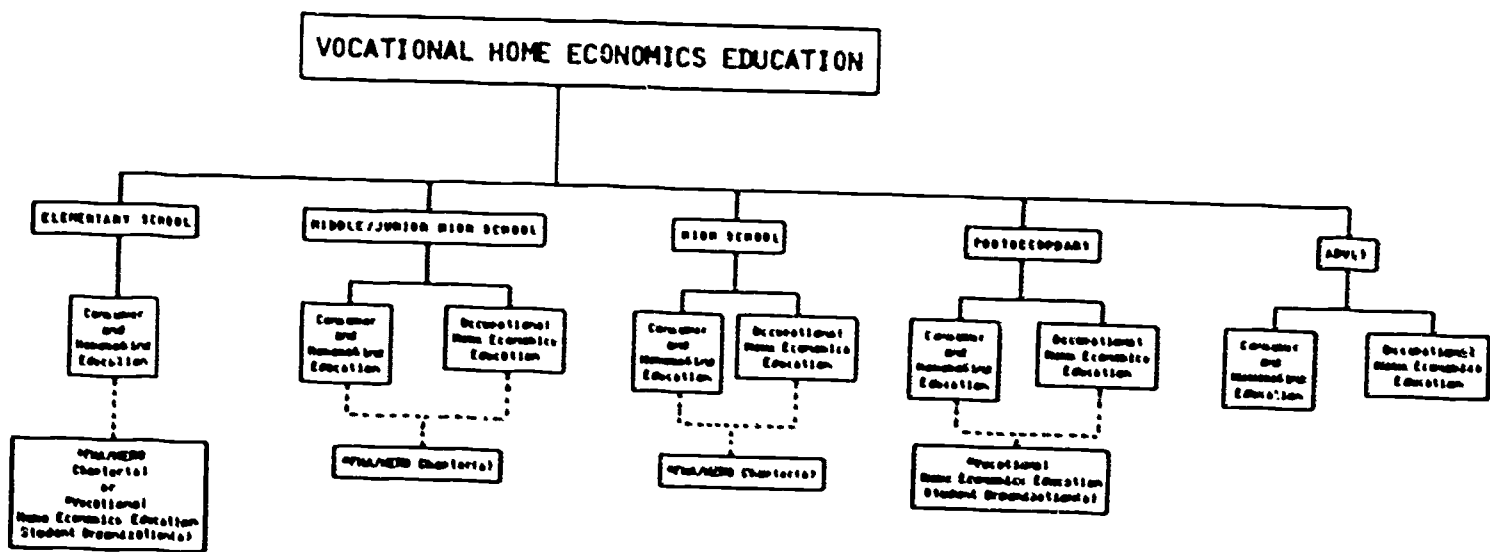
VOCATIONAL HOME ECONOMICS EDUCATION

ELEMENTARY SCHOOL

Consumer and Homemaking Education

*FHA/HERO Chapter(s) or *Vocational Home Economics Education Student Organization(s)

MIDDLE/JUNIOR HIGH SCHOOL

Consumer and Homemaking Education

Occupational Home Economics Education

*FHA/HERO Chapter(s)

HIGH SCHOOL

Consumer and Homemaking Education

Occupational Home Economics Education

*FHA/HERO Chapter(s)

POSTSECONDARY

Consumer and Homemaking Education

Occupational Home Economics Education

*Vocational Home Economics Education Student Organization(s)

ADULT

Consumer and Homemaking Education

Occupational Home Economics Education